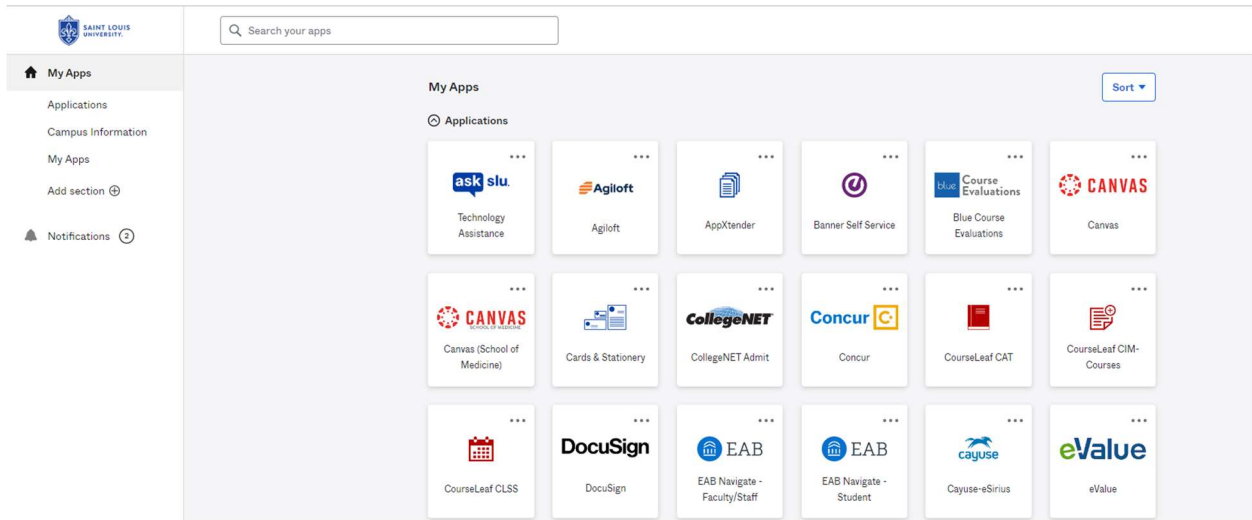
SAINT LOUIS UNIVERSITY.

Search your apps

My Apps
Applications
Campus Information
My Apps
Add section ⊕
Notifications 2

My Apps
Sort ▾
Applications

ask slu.
Technology Assistance

Agiloft
Agiloft

AppXtender

Banner Self Service

blue Course Evaluations
Blue Course Evaluations

CANVAS
Canvas

CANVAS SCHOOL OF MEDICINE
Canvas (School of Medicine)

Cards & Stationery

CollegeNET
CollegeNET Admit

Concur
Concur

CourseLeaf CAT

CourseLeaf CIM-Courses

CourseLeaf CLSS

DocuSign
DocuSign

EAB
EAB Navigate - Faculty/Staff

EAB
EAB Navigate - Student

cayuse
Cayuse-eSirius

eValue
eValue